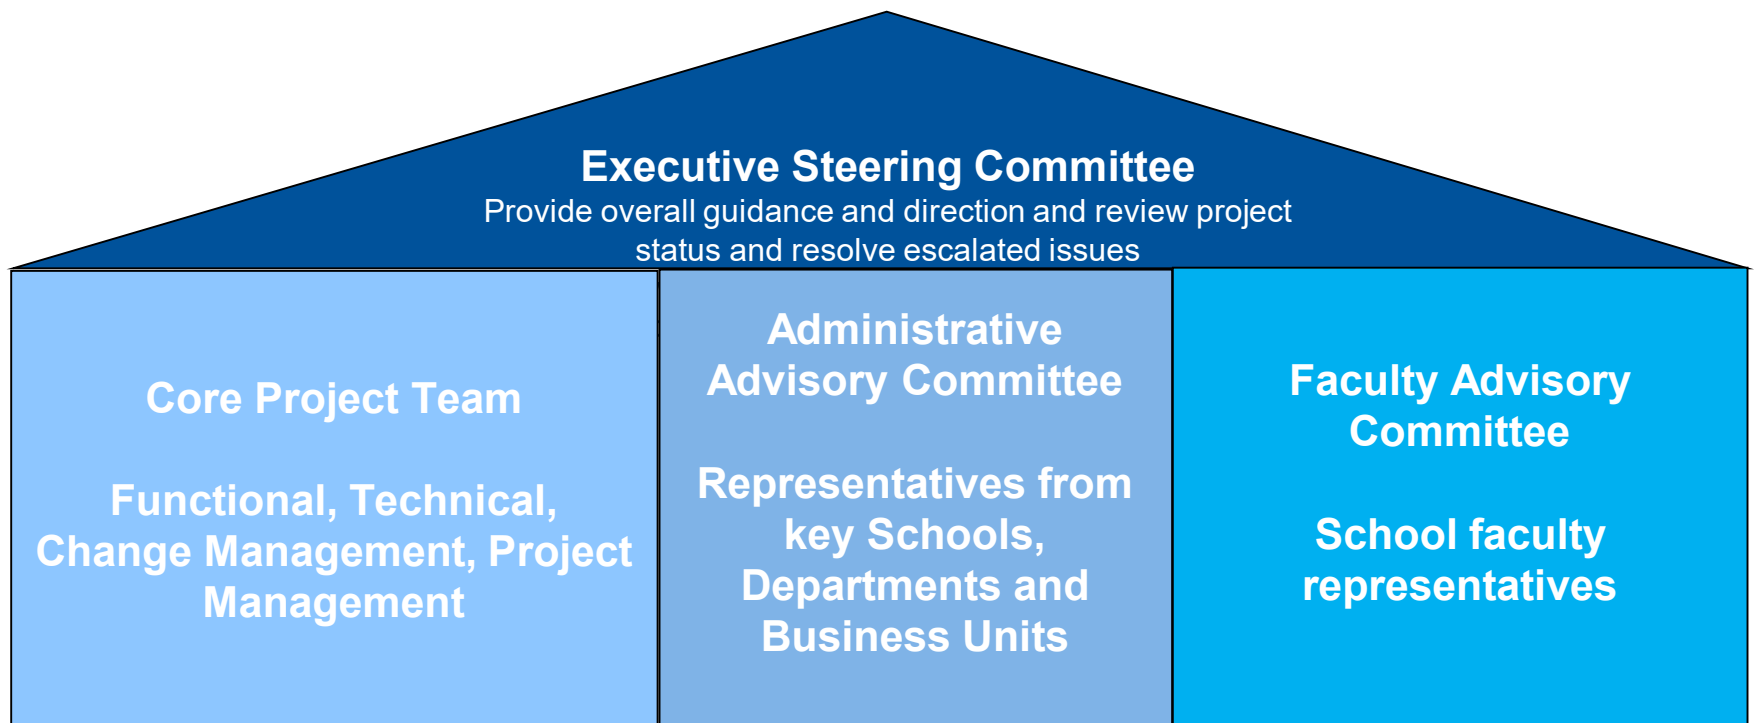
Executive Steering Committee
Provide overall guidance and direction and review project status and resolve escalated issues

Core Project Team

Functional, Technical, Change Management, Project Management

Administrative Advisory Committee

Representatives from key Schools, Departments and Business Units

Faculty Advisory Committee

School faculty representatives